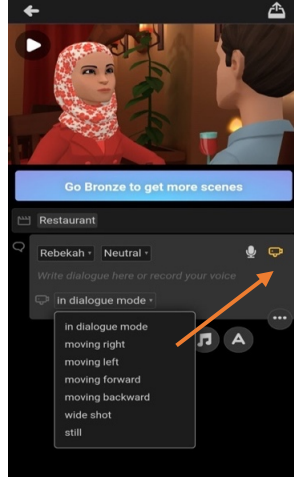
Go Bronze to get more scenes

Restaurant

Rebekah

Neutral

Write dialogue here or record your voice

in dialogue mode

in dialogue mode
moving right
moving left
moving forward
moving backward
wide shot
still

A